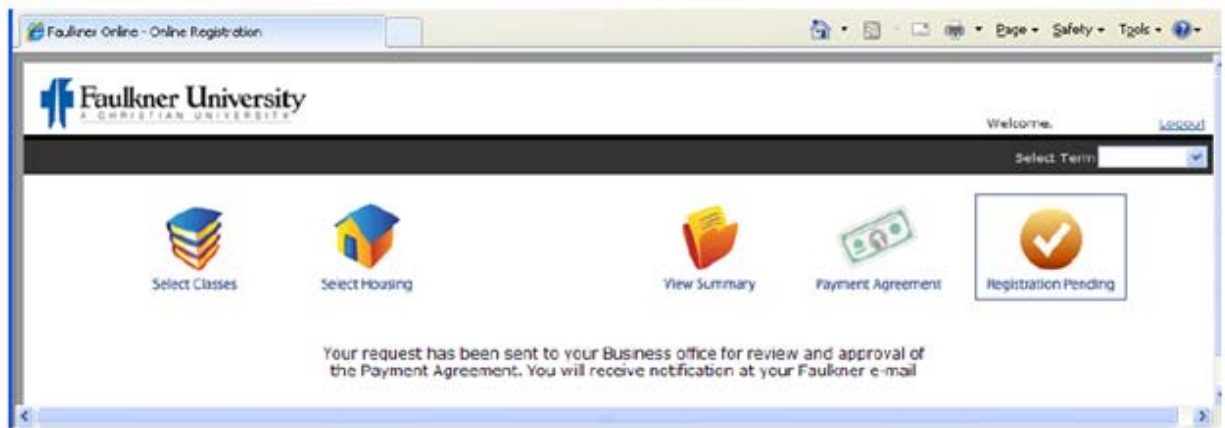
Faulkner Online - Online Registration

Page ▾ Safety ▾ Tools ▾

Faulkner University
A CHRISTIAN UNIVERSITY

Welcome. Logout

Select Term

Select Classes

Select Housing

View Summary

Payment Agreement

Registration Pending

Your request has been sent to your Business office for review and approval of the Payment Agreement. You will receive notification at your Faulkner e-mail